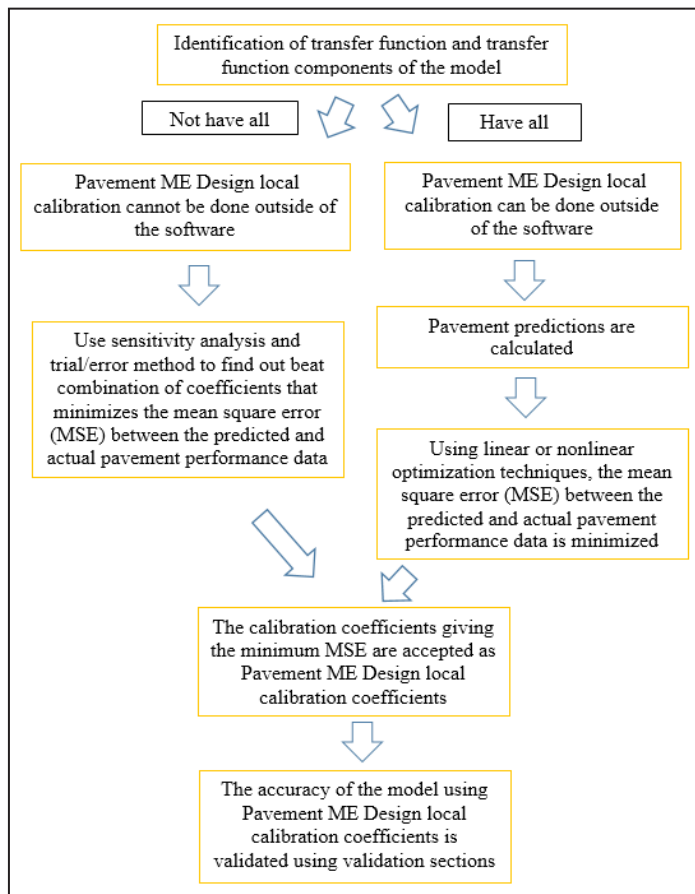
Identification of transfer function and transfer function components of the model

Not have all

Have all

Pavement ME Design local calibration cannot be done outside of the software

Pavement ME Design local calibration can be done outside of the software

Use sensitivity analysis and trial/error method to find out beat combination of coefficients that minimizes the mean square error (MSE) between the predicted and actual pavement performance data

Pavement predictions are calculated

Using linear or nonlinear optimization techniques, the mean square error (MSE) between the predicted and actual pavement performance data is minimized

The calibration coefficients giving the minimum MSE are accepted as Pavement ME Design local calibration coefficients

The accuracy of the model using Pavement ME Design local calibration coefficients is validated using validation sections